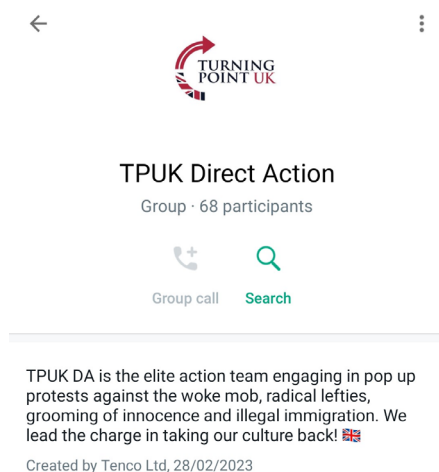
TURNING POINT UK

TPUK Direct Action

Group · 68 participants

Group call Search

TPUK DA is the elite action team engaging in pop up protests against the woke mob, radical lefties, grooming of innocence and illegal immigration. We lead the charge in taking our culture back! 🇬🇧

Created by Tenco Ltd, 28/02/2023